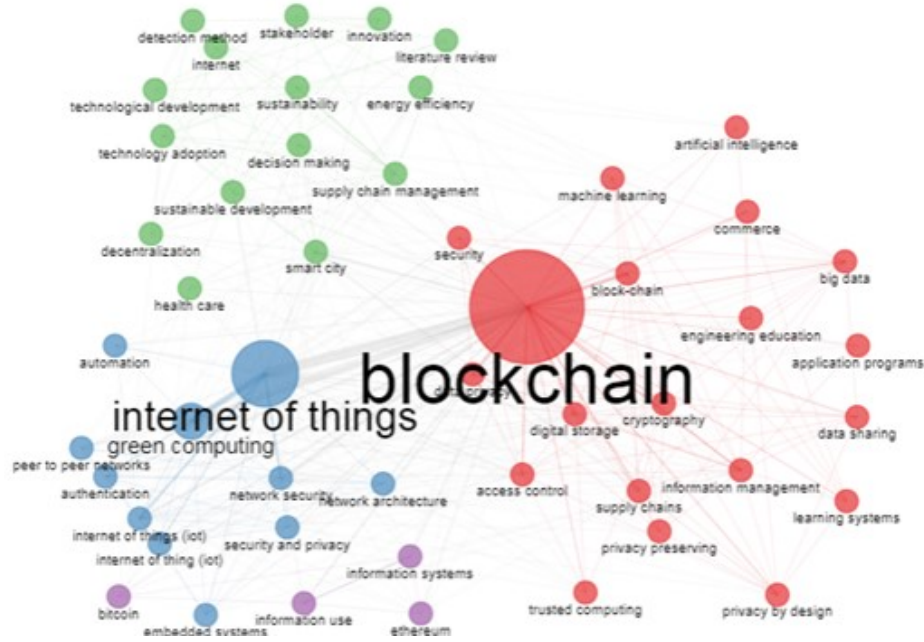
detection method
stakeholder
innovation
internet
literature review
technological development
sustainability
energy efficiency
technology adoption
decision making
supply chain management
sustainable development
decentralization
smart city
health care
artificial intelligence
machine learning
commerce
security
big data
block-chain
engineering education
application programs
automation
blockchain
internet of things
green computing
digital storage
cryptography
data sharing
peer to peer networks
authentication
network security
network architecture
access control
information management
supply chains
learning systems
internet of things (iot)
security and privacy
privacy preserving
internet of thing (iot)
information systems
bitcoin
information use
ethereum
trusted computing
privacy by design
embedded systems